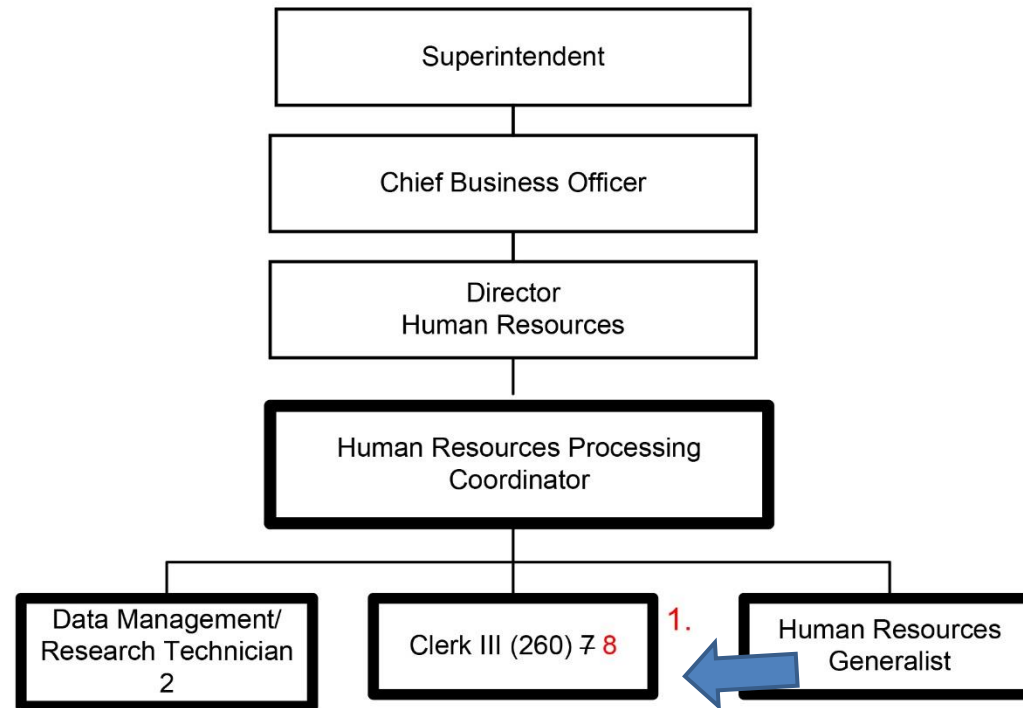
Superintendent

Chief Business Officer

Director
Human Resources

Human Resources Processing Coordinator

Data Management/ Research Technician 2

Clerk III (260) ~~7~~ 8

1.

Human Resources Generalist